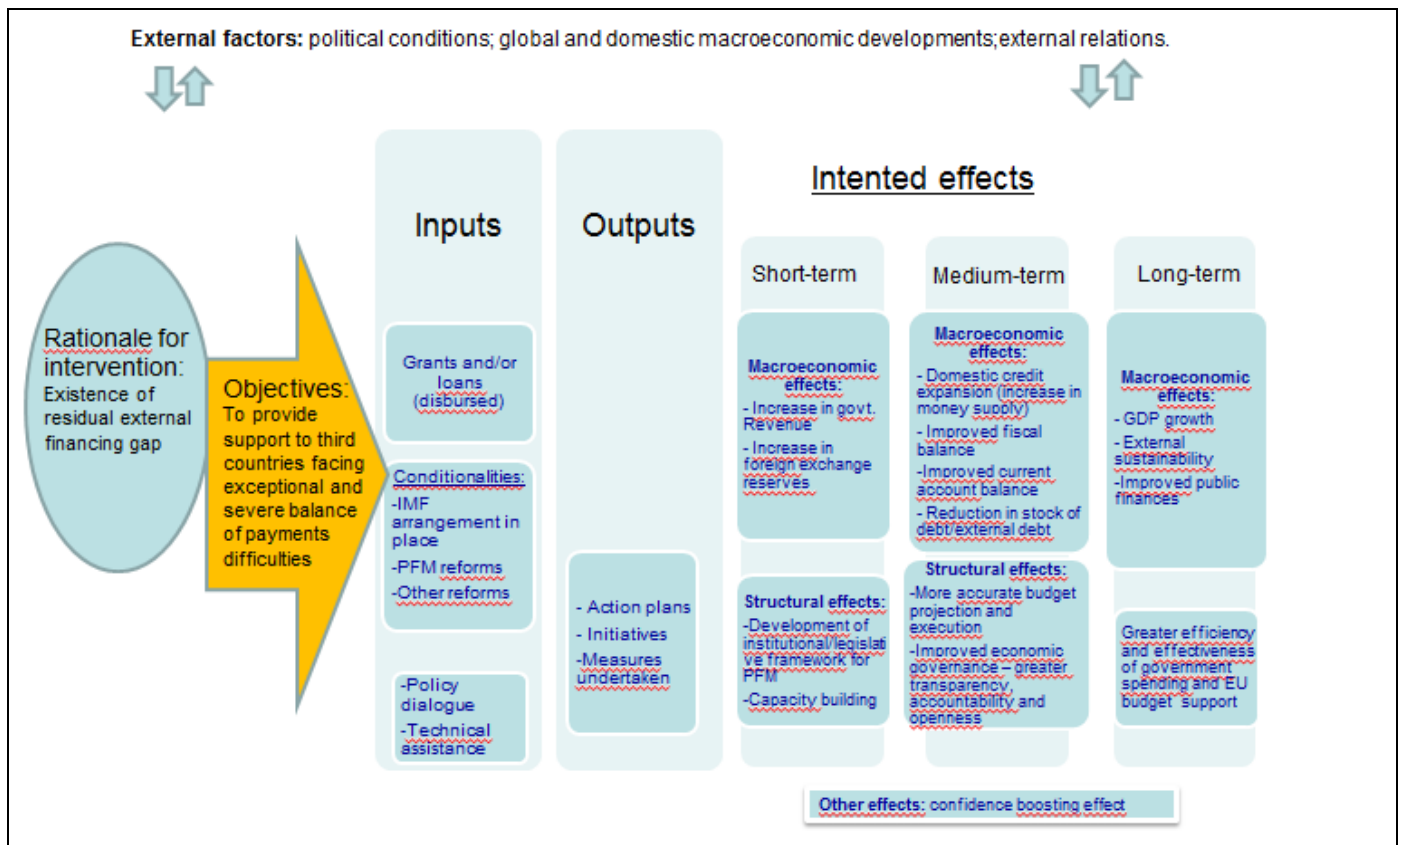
**External factors:** political conditions; global and domestic macroeconomic developments;external relations.

Rationale for intervention: Existence of residual external financing gap

Objectives: To provide support to third countries facing exceptional and severe balance of payments difficulties

Inputs

Grants and/or loans (disbursed)

Conditionalities:
-IMF arrangement in place
-PFM reforms
-Other reforms

-Policy dialogue
-Technical assistance

Outputs

- Action plans
- Initiatives
-Measures undertaken

Intented effects

Short-term

Macroeconomic effects:
- Increase in govt. Revenue
- Increase in foreign exchange reserves

Structural effects:
-Development of institutional/legislative framework for PFM
-Capacity building

Medium-term

Macroeconomic effects:
- Domestic credit expansion (increase in money supply)
- Improved fiscal balance
-Improved current account balance
- Reduction in stock of debt/external debt

Structural effects:
-More accurate budget projection and execution
-Improved economic governance – greater transparency, accountability and openness

Long-term

Macroeconomic effects:
- GDP growth
- External sustainability
-Improved public finances

Greater efficiency and effectiveness of government spending and EU budget support

Other effects: confidence boosting effect